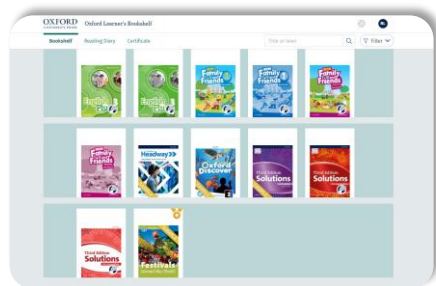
OXFORD UNIVERSITY PRESS Oxford Learner's Bookshelf

Bookshelf Reading Diary Certificate

Title or level

Filter

English Plus

English Plus

Family and Friends

Family and Friends

Family and Friends

Family and Friends

Headway

Oxford Discover

Third Edition Solutions

Third Edition Solutions

Third Edition Solutions

Festivals